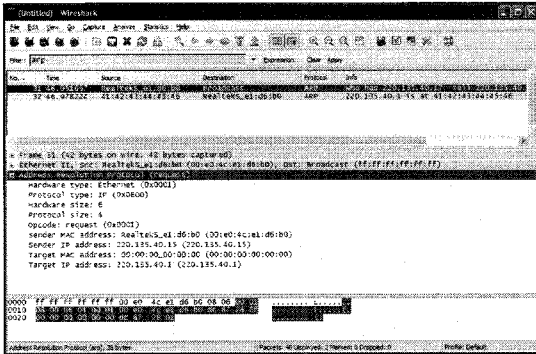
(Untitled) - Wireshark

File Edit View Go Capture Analyze Statistics Help

Filter: arp | Expression... Clear Apply

| No. | Time | Source | Destination | Protocol | Info |
|---|---|---|---|---|---|
| 31 | 46.976367 | Realtek5_e1:d6:b0 | Broadcast | ARP | Who has 220.135.40.1? Tell 220.135.40.15 |
| 32 | 46.978222 | 41:42:43:44:45:46 | Realtek5_e1:d6:b0 | ARP | 220.135.40.1 is at 41:42:43:44:45:46 |

⊞ Frame 31 (42 bytes on wire, 42 bytes captured)
⊞ Ethernet II, Src: Realtek5_e1:d6:b0 (00:e0:4c:e1:d6:b0), Dst: Broadcast (ff:ff:ff:ff:ff:ff)
⊟ Address Resolution Protocol (request)
Hardware type: Ethernet (0x0001)
Protocol type: IP (0x0800)
Hardware size: 6
Protocol size: 4
Opcode: request (0x0001)
Sender MAC address: Realtek5_e1:d6:b0 (00:e0:4c:e1:d6:b0)
Sender IP address: 220.135.40.15 (220.135.40.15)
Target MAC address: 00:00:00_00:00:00 (00:00:00:00:00:00)
Target IP address: 220.135.40.1 (220.135.40.1)

0000 ff ff ff ff ff ff 00 e0 4c e1 d6 b0 08 06 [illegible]
0010 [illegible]
0020 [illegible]

Address Resolution Protocol (arp), 28 bytes | Packets: 46 Displayed: 2 Marked: 0 Dropped: 0 | Profile: Default